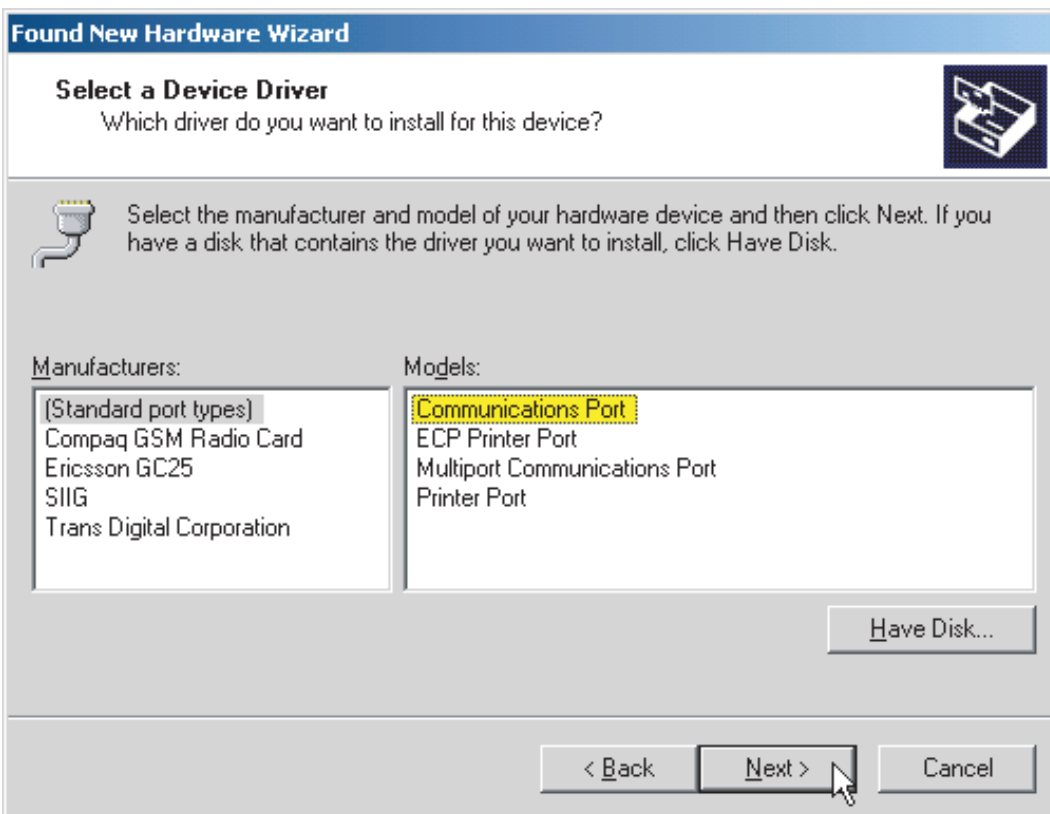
Found New Hardware Wizard

Select a Device Driver
Which driver do you want to install for this device?

Select the manufacturer and model of your hardware device and then click Next. If you have a disk that contains the driver you want to install, click Have Disk.

Manufacturers:
(Standard port types)
Compaq GSM Radio Card
Ericsson GC25
SIIG
Trans Digital Corporation

Models:
Communications Port
ECP Printer Port
Multiport Communications Port
Printer Port

Have Disk...

< Back
Next >
Cancel